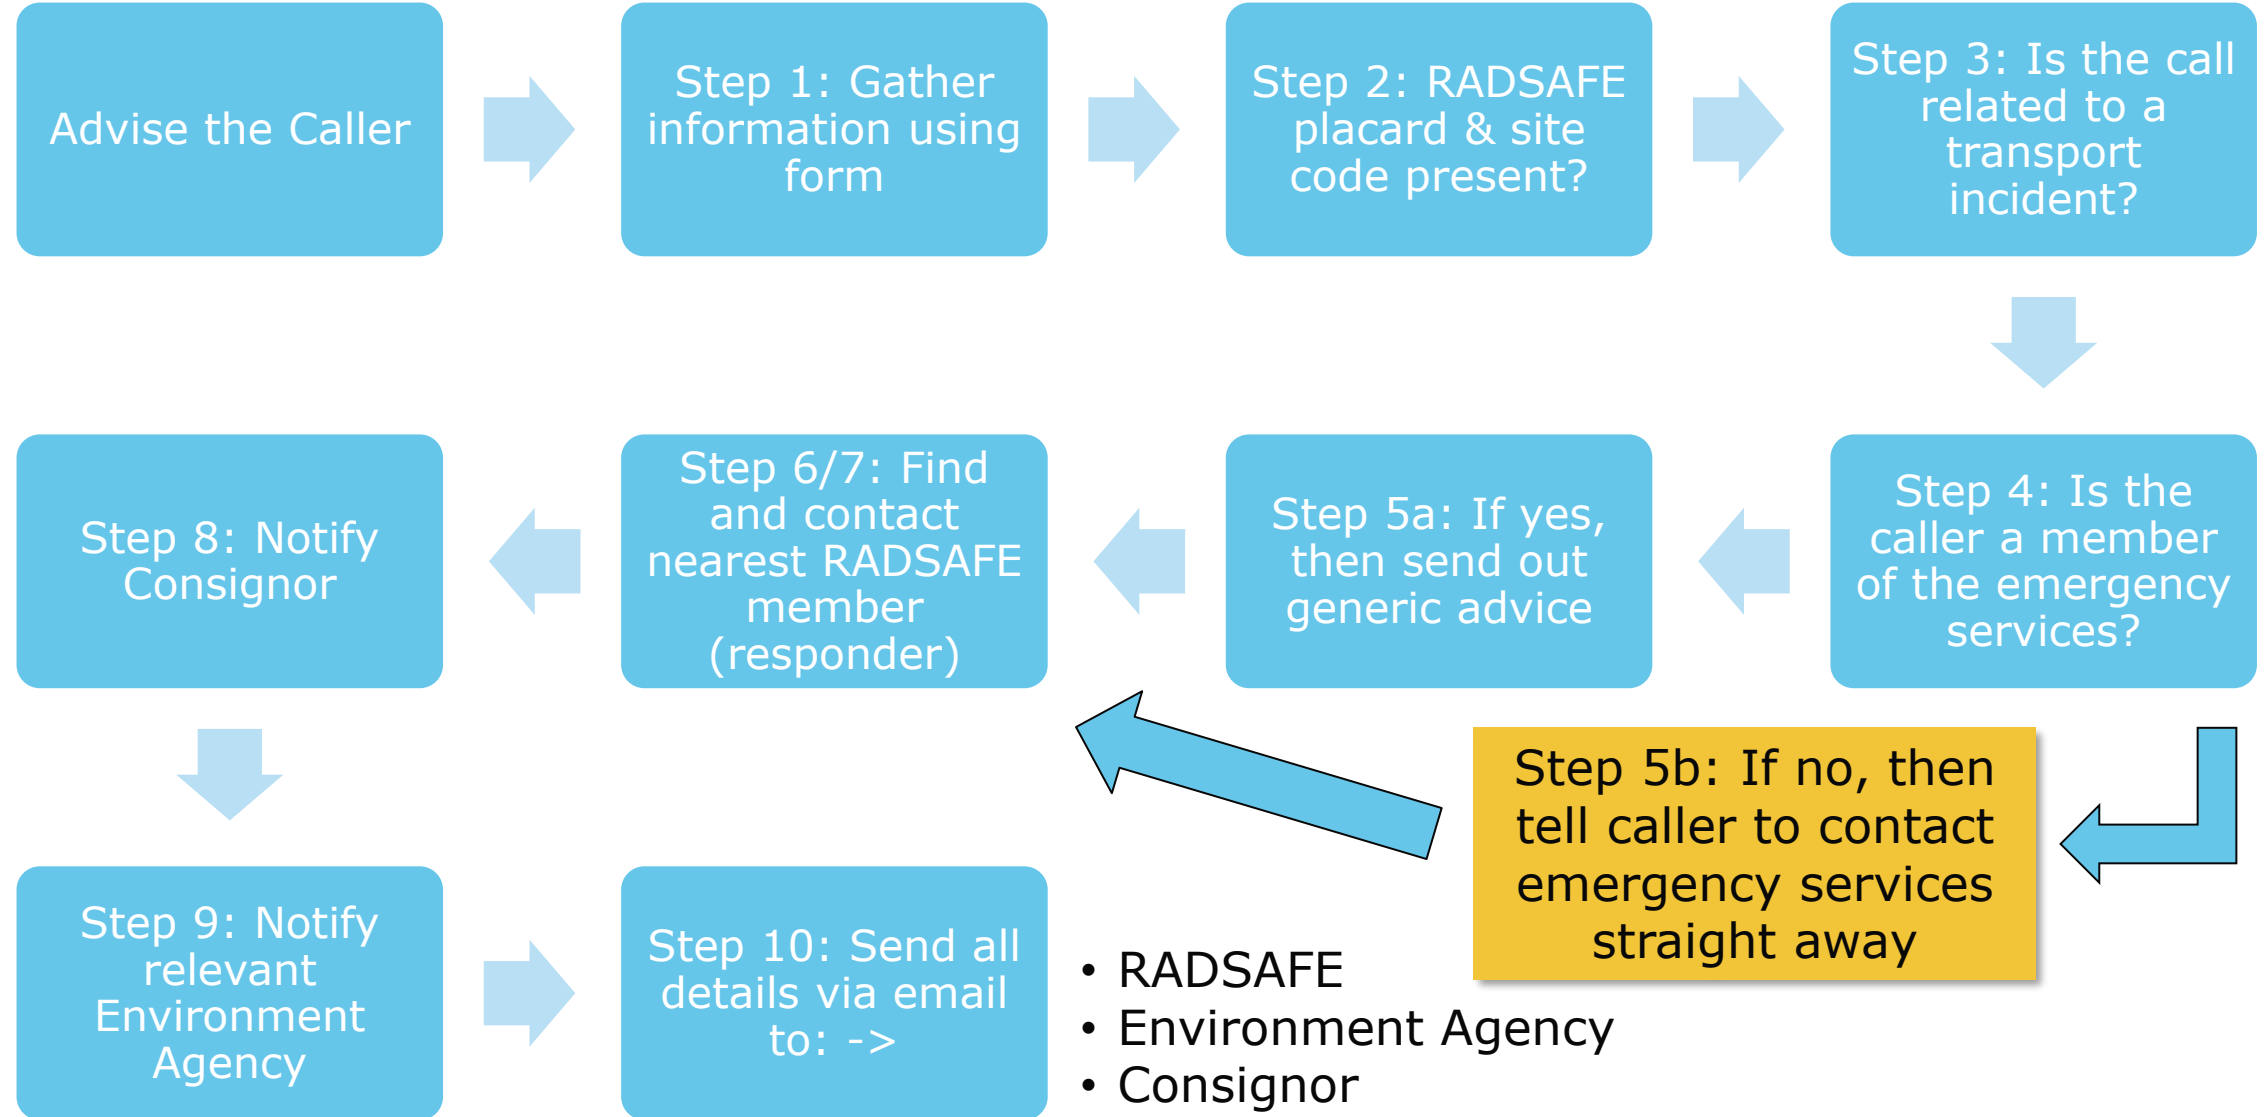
Advise the Caller

Step 1: Gather information using form

Step 2: RADSAFE placard & site code present?

Step 3: Is the call related to a transport incident?

Step 4: Is the caller a member of the emergency services?

Step 5a: If yes, then send out generic advice

Step 6/7: Find and contact nearest RADSAFE member (responder)

Step 8: Notify Consignor

Step 5b: If no, then tell caller to contact emergency services straight away

Step 9: Notify relevant Environment Agency

Step 10: Send all details via email to: ->

• RADSAFE
• Environment Agency
• Consignor